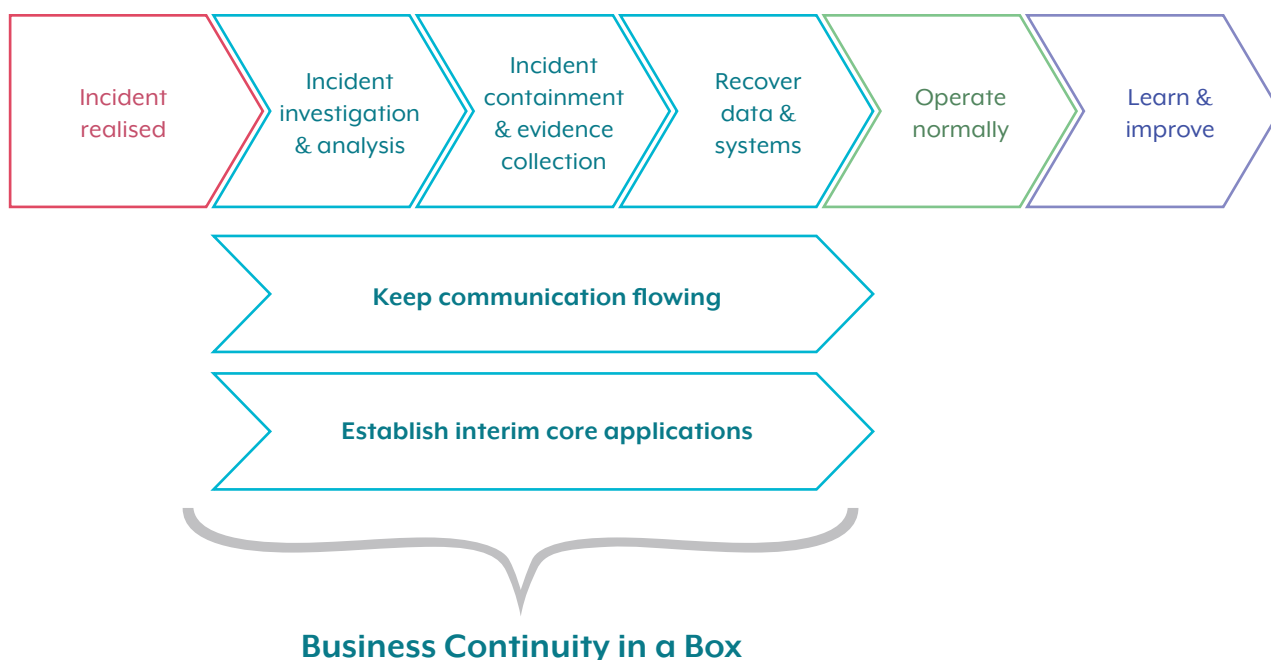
Incident realised

Incident investigation & analysis

Incident containment & evidence collection

Recover data & systems

Operate normally

Learn & improve

Keep communication flowing

Establish interim core applications

Business Continuity in a Box